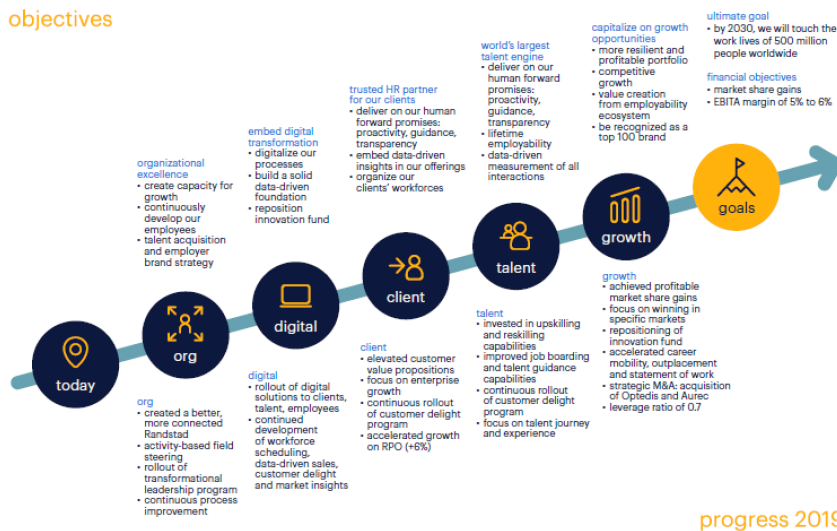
objectives

organizational excellence
• create capacity for growth
• continuously develop our employees
• talent acquisition and employer brand strategy

embed digital transformation
• digitalize our processes
• build a solid data-driven foundation
• reposition innovation fund

trusted HR partner for our clients
• deliver on our human forward promises: proactivity, guidance, transparency
• embed data-driven insights in our offerings
• organize our clients' workforces

world's largest talent engine
• deliver on our human forward promises: proactivity, guidance, transparency
• lifetime employability
• data-driven measurement of all interactions

capitalize on growth opportunities
• more resilient and profitable portfolio
• competitive growth
• value creation from employability ecosystem
• be recognized as a top 100 brand

ultimate goal
• by 2030, we will touch the work lives of 500 million people worldwide

financial objectives
• market share gains
• EBITA margin of 5% to 6%

today

org

digital

client

talent

growth

goals

org
• created a better, more connected Randstad
• activity-based field steering
• rollout of transformational leadership program
• continuous process improvement

digital
• rollout of digital solutions to clients, talent, employees
• continued development of workforce scheduling, data-driven sales, customer delight and market insights

client
• elevated customer value propositions
• focus on enterprise growth
• continuous rollout of customer delight program
• accelerated growth on RPO (+6%)

talent
• invested in upskilling and reskilling capabilities
• improved job boarding and talent guidance capabilities
• continuous rollout of customer delight program
• focus on talent journey and experience

growth
• achieved profitable market share gains
• focus on winning in specific markets
• repositioning of innovation fund
• accelerated career mobility, outplacement and statement of work
• strategic M&A: acquisition of Optedis and Aurec
• leverage ratio of 0.7

progress 2019